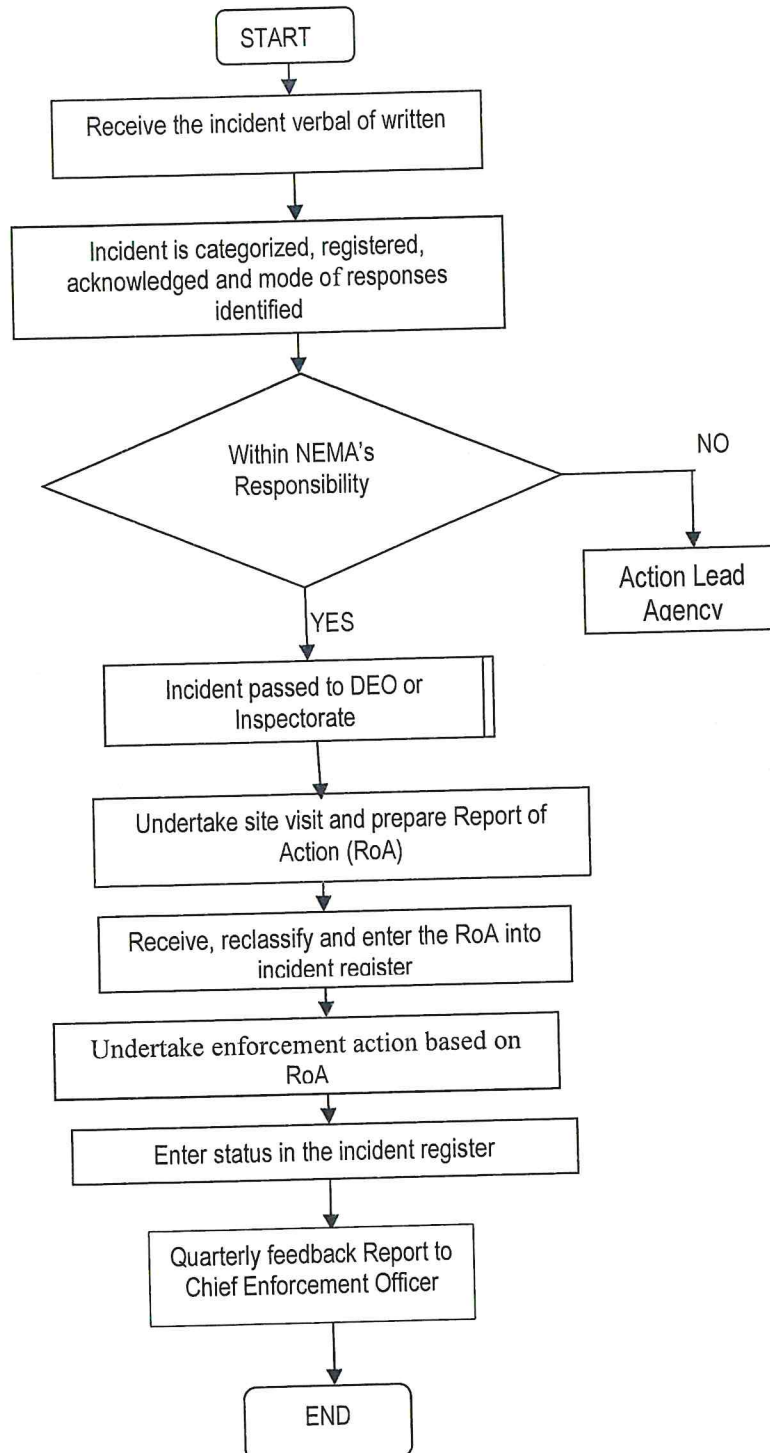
START

Receive the incident verbal of written

Incident is categorized, registered, acknowledged and mode of responses identified

Within NEMA's Responsibility

NO

Action Lead Agency

YES

Incident passed to DEO or Inspectorate

Undertake site visit and prepare Report of Action (RoA)

Receive, reclassify and enter the RoA into incident register

Undertake enforcement action based on RoA

Enter status in the incident register

Quarterly feedback Report to Chief Enforcement Officer

END